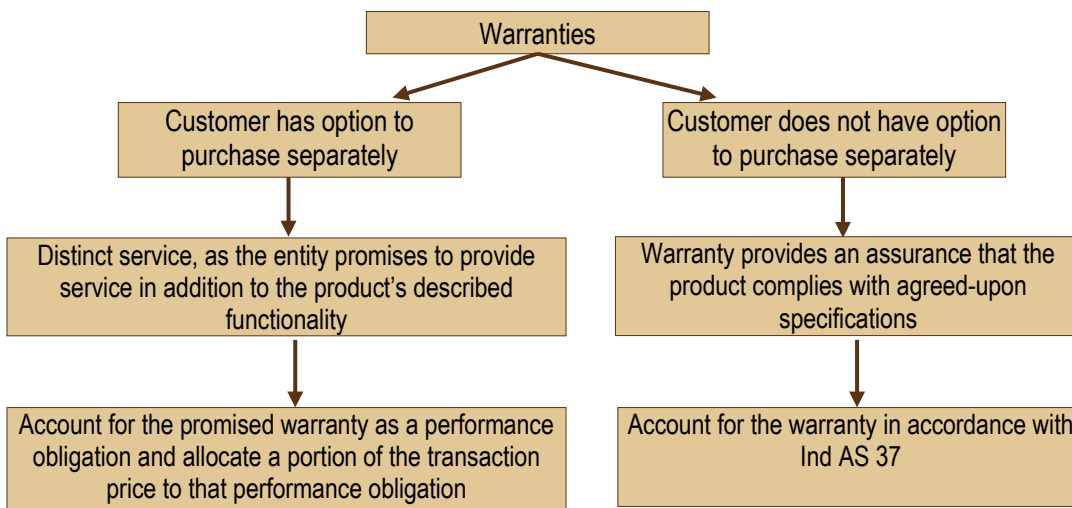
Warranties

Customer has option to purchase separately

Distinct service, as the entity promises to provide service in addition to the product's described functionality

Account for the promised warranty as a performance obligation and allocate a portion of the transaction price to that performance obligation

Customer does not have option to purchase separately

Warranty provides an assurance that the product complies with agreed-upon specifications

Account for the warranty in accordance with Ind AS 37